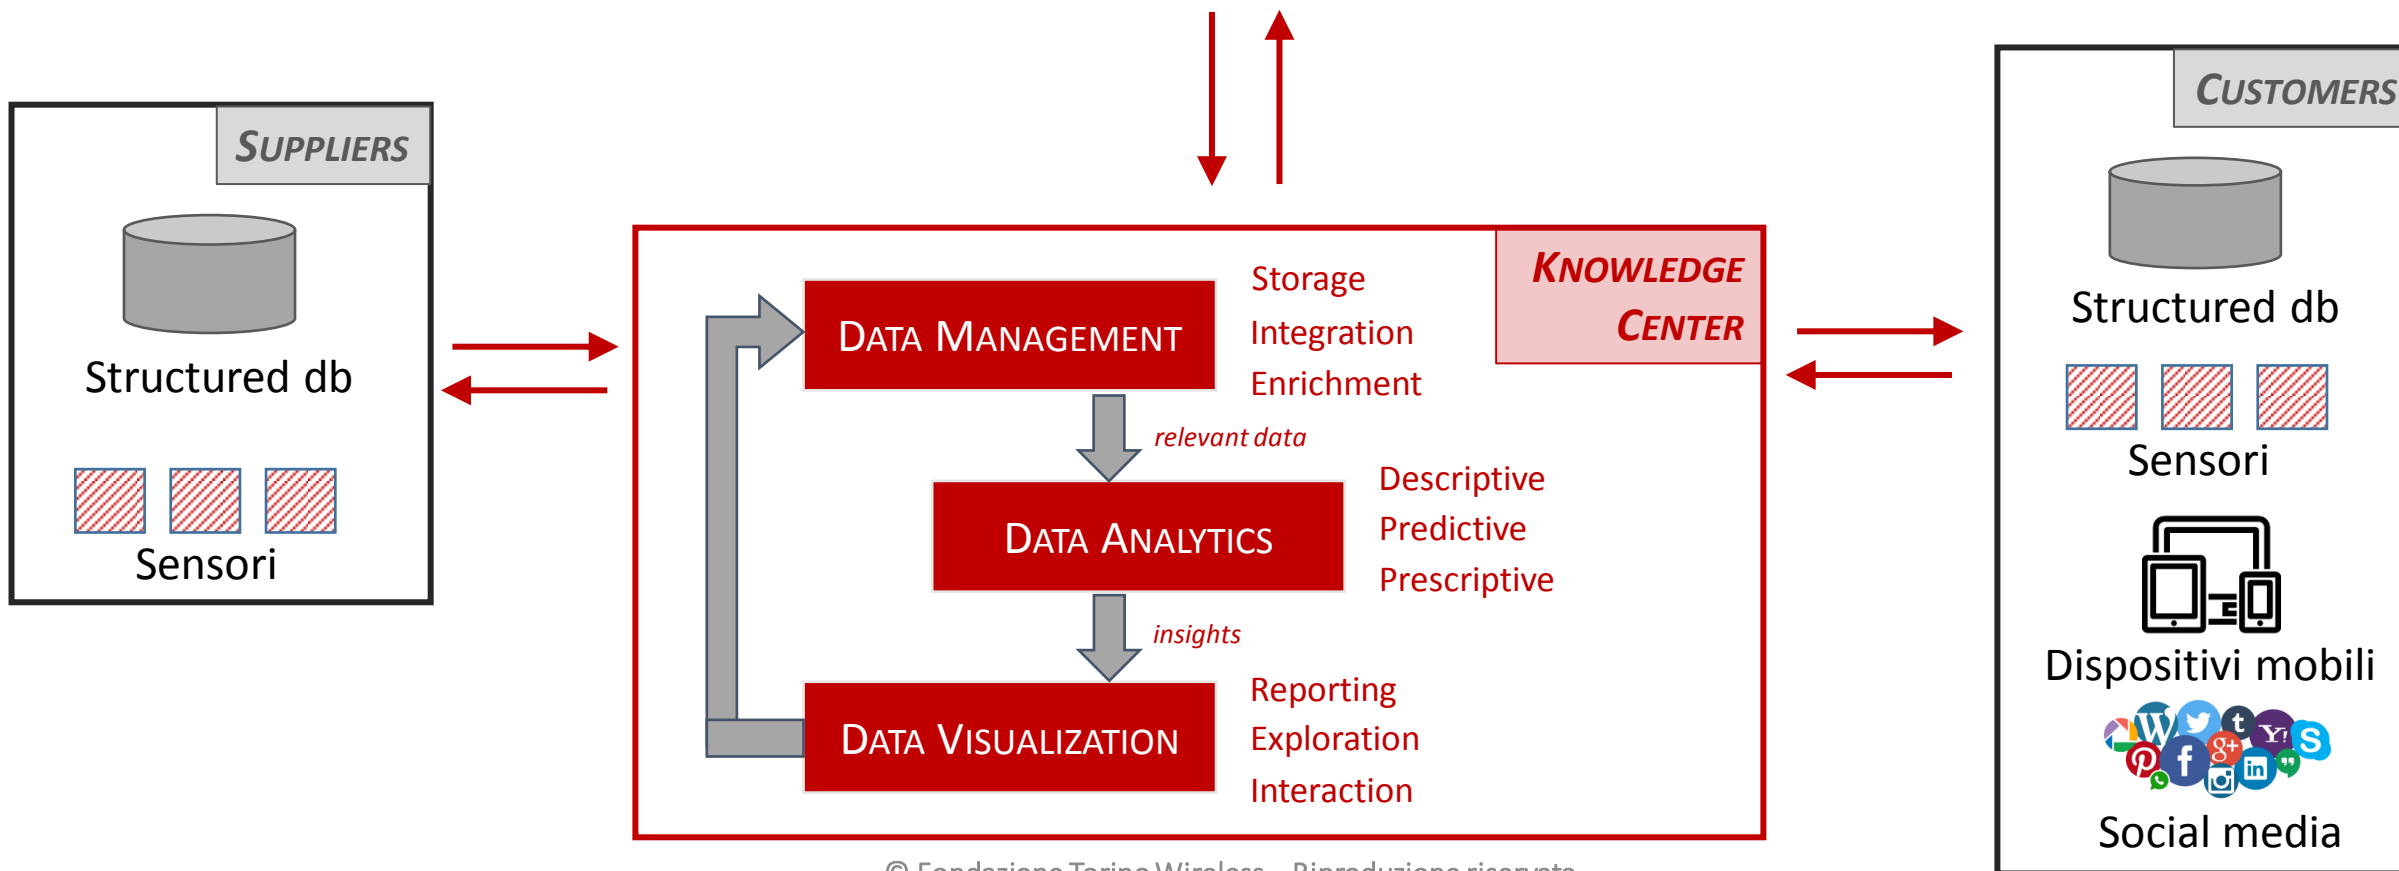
SUPPLIERS

Structured db

Sensori

KNOWLEDGE CENTER

DATA MANAGEMENT

Storage
Integration
Enrichment

relevant data

DATA ANALYTICS

Descriptive
Predictive
Prescriptive

insights

DATA VISUALIZATION

Reporting
Exploration
Interaction

CUSTOMERS

Structured db

Sensori

Dispositivi mobili

Social media

© Fondazione Torino Wireless – Riproduzione riservata